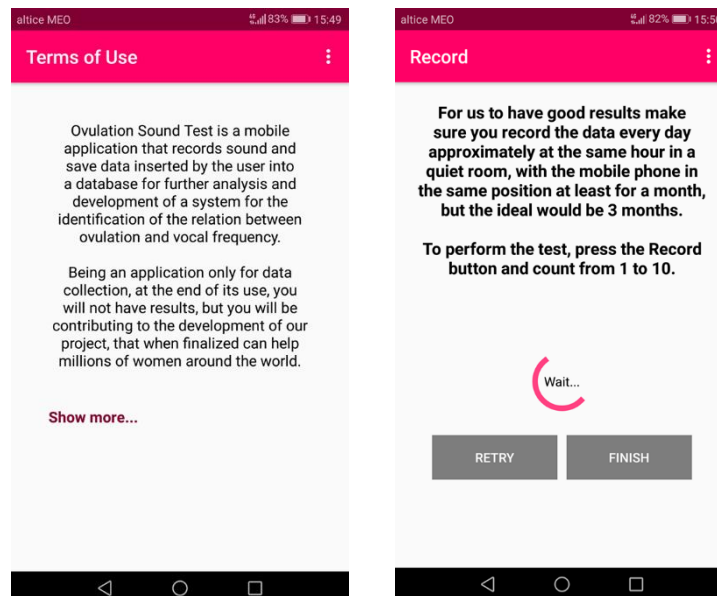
altice MEO 83% 15:49

Terms of Use

Ovulation Sound Test is a mobile application that records sound and save data inserted by the user into a database for further analysis and development of a system for the identification of the relation between ovulation and vocal frequency.

Being an application only for data collection, at the end of its use, you will not have results, but you will be contributing to the development of our project, that when finalized can help millions of women around the world.

Show more...

altice MEO 82% 15:50

Record

For us to have good results make sure you record the data every day approximately at the same hour in a quiet room, with the mobile phone in the same position at least for a month, but the ideal would be 3 months.

To perform the test, press the Record button and count from 1 to 10.

Wait...

RETRY

FINISH